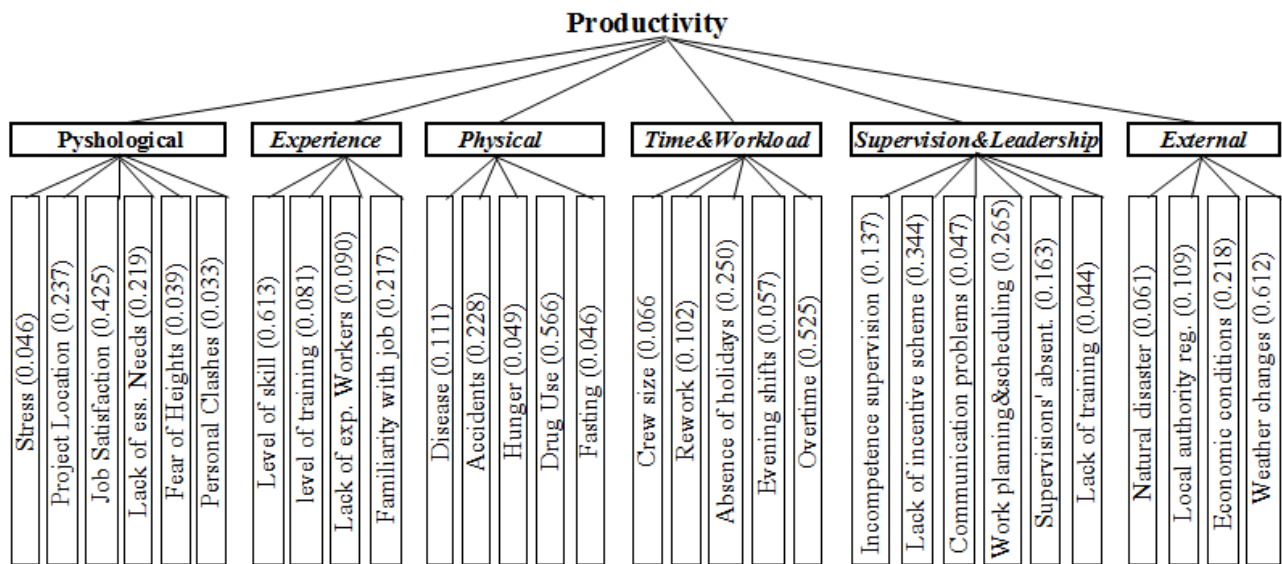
Productivity

Pyshological

Stress (0.046)
Project Location (0.237)
Job Satisfaction (0.425)
Lack of ess. Needs (0.219)
Fear of Heights (0.039)
Personal Clashes (0.033)

Experience

Level of skill (0.613)
level of training (0.081)
Lack of exp. Workers (0.090)
Familiarity with job (0.217)

Physical

Disease (0.111)
Accidents (0.228)
Hunger (0.049)
Drug Use (0.566)
Fasting (0.046)

Time&Workload

Crew size (0.066
Rework (0.102)
Absence of holidays (0.250)
Evening shifts (0.057)
Overtime (0.525)

Supervision&Leadership

Incompetence supervision (0.137)
Lack of incentive scheme (0.344)
Communication problems (0.047)
Work planning&scheduling (0.265)
Supervisions' absent. (0.163)
Lack of training (0.044)

External

Natural disaster (0.061)
Local authority reg. (0.109)
Economic conditions (0.218)
Weather changes (0.612)